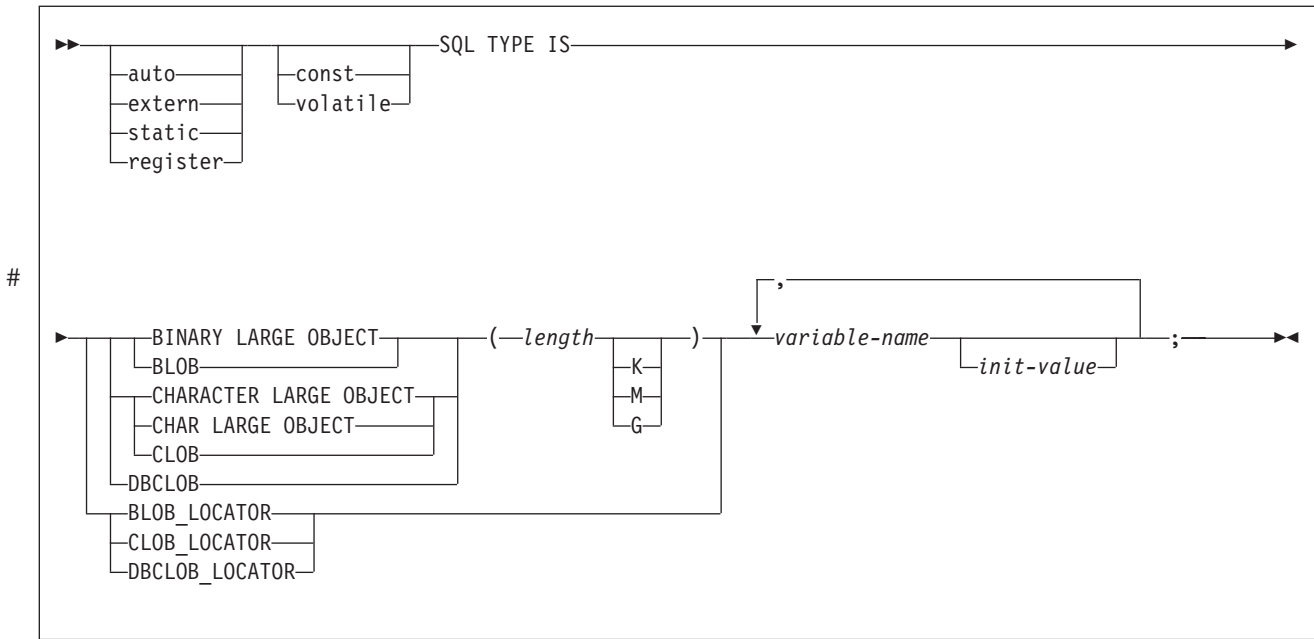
auto
extern
static
register
const
volatile
SQL TYPE IS

#

BINARY LARGE OBJECT
BLOB
CHARACTER LARGE OBJECT
CHAR LARGE OBJECT
CLOB
DBCLOB
( length
K
M
G
)
BLOB_LOCATOR
CLOB_LOCATOR
DBCLOB_LOCATOR
,
variable-name
init-value
;